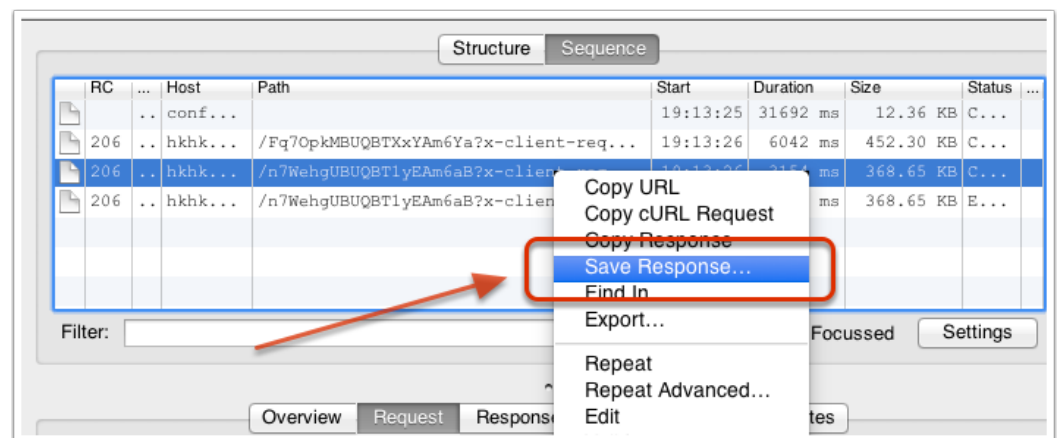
Structure Sequence

| RC | ... | Host | Path | Start | Duration | Size | Status | ... |
|---|---|---|---|---|---|---|---|---|
| | .. | conf... | | 19:13:25 | 31692 ms | 12.36 KB | C... | |
| 206 | .. | hkhk... | /Fq7OpkMBUQBTXxYAm6Ya?x-client-req... | 19:13:26 | 6042 ms | 452.30 KB | C... | |
| 206 | .. | hkhk... | /n7WehgUBUQBT1yEAm6aB?x-client-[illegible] | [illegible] | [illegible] ms | 368.65 KB | C... | |
| 206 | .. | hkhk... | /n7WehgUBUQBT1yEAm6aB?x-clien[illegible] | | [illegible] ms | 368.65 KB | E... | |

Filter:

Focussed Settings

Copy URL
Copy cURL Request
Copy Response
Save Response…
Find In
Export…
Repeat
Repeat Advanced…
Edit

Overview Request Respons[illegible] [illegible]tes